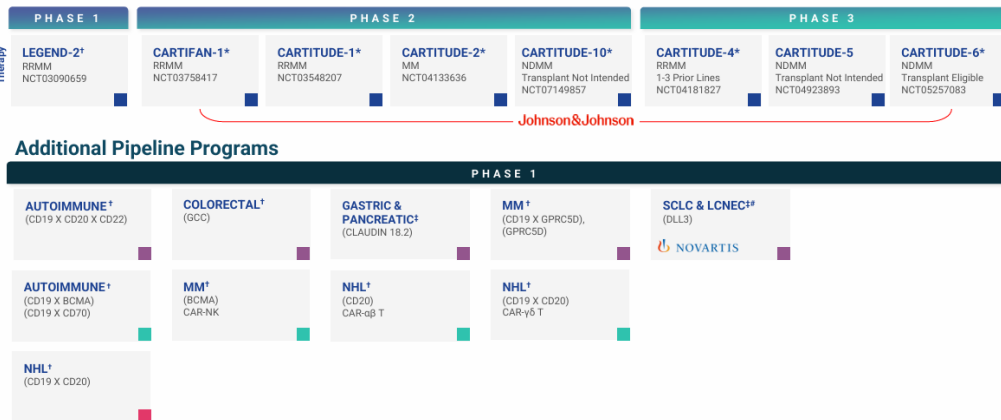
PHASE 1

PHASE 2

PHASE 3

Therapy

LEGEND-2†
RRMM
NCT03090659

CARTIFAN-1*
RRMM
NCT03758417

CARTITUDE-1*
RRMM
NCT03548207

CARTITUDE-2*
MM
NCT04133636

CARTITUDE-10*
NDMM
Transplant Not Intended
NCT07149857

CARTITUDE-4*
RRMM
1-3 Prior Lines
NCT04181827

CARTITUDE-5
NDMM
Transplant Not Intended
NCT04923893

CARTITUDE-6*
NDMM
Transplant Eligible
NCT05257083

Johnson&Johnson

Additional Pipeline Programs

PHASE 1

AUTOIMMUNE†
(CD19 X CD20 X CD22)

COLORECTAL†
(GCC)

GASTRIC & PANCREATIC‡
(CLAUDIN 18.2)

MM†
(CD19 X GPRC5D), (GPRC5D)

SCLC & LCNEC‡#
(DLL3)
NOVARTIS

AUTOIMMUNE†
(CD19 X BCMA)
(CD19 X CD70)

MM†
(BCMA)
CAR-NK

NHL†
(CD20)
CAR-αβ T

NHL†
(CD19 X CD20)
CAR-γδ T

NHL†
(CD19 X CD20)